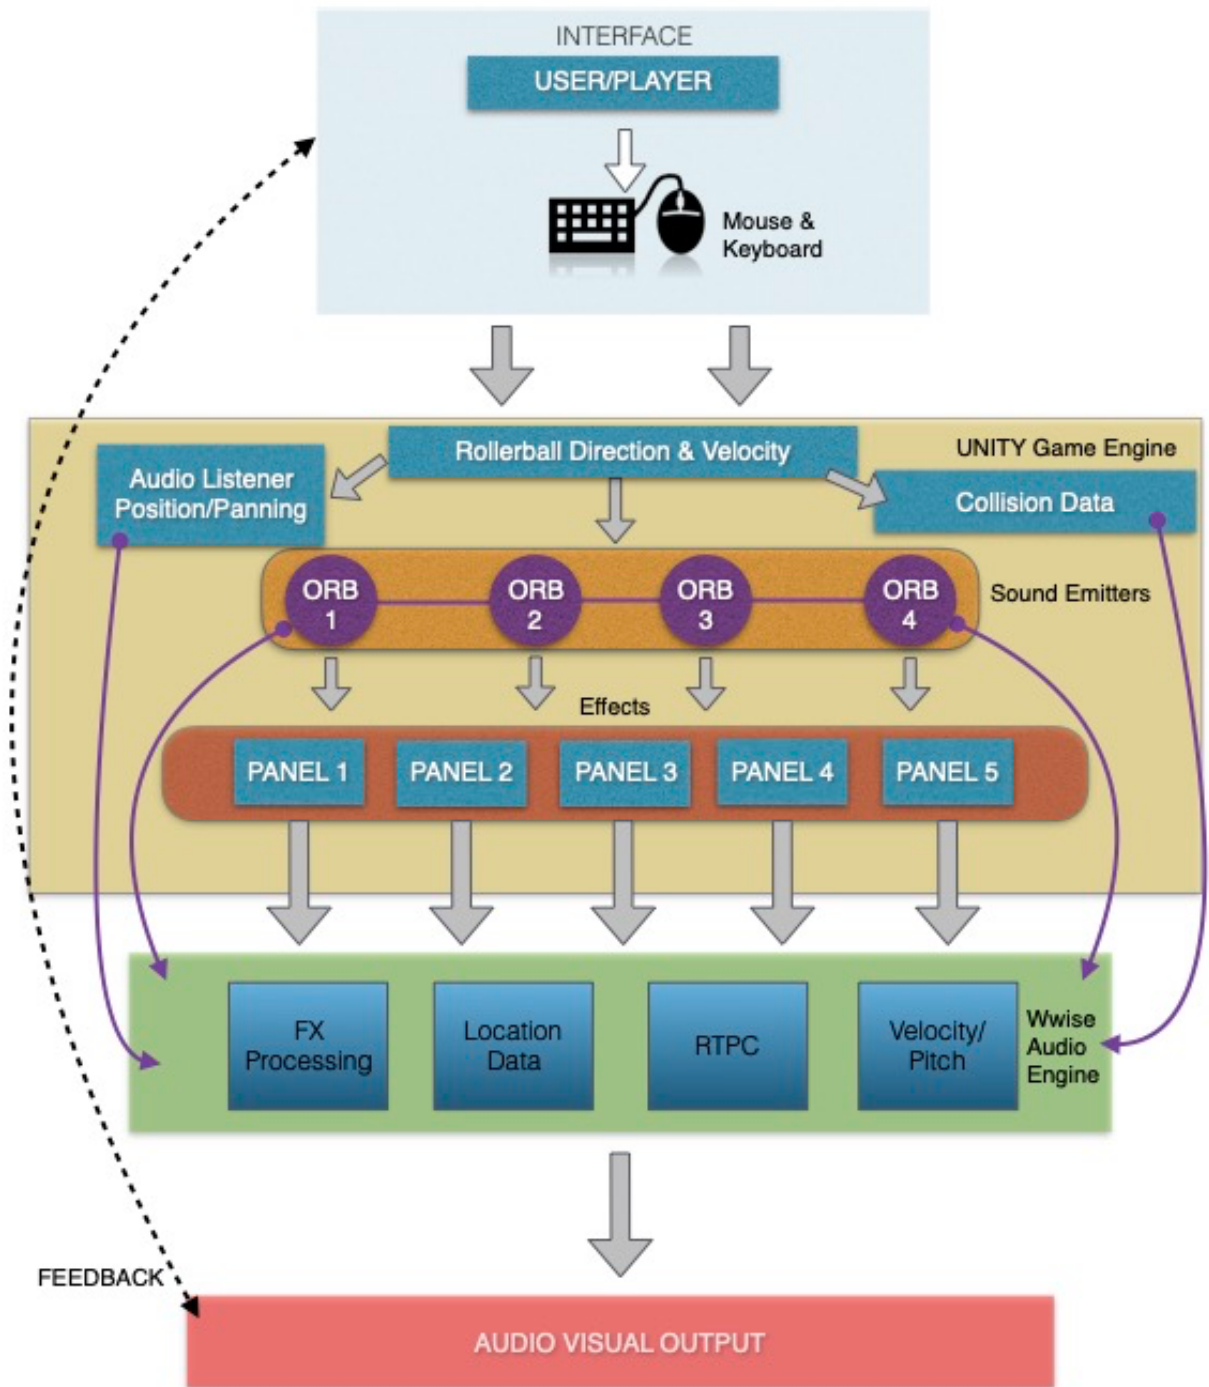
INTERFACE

USER/PLAYER

Mouse & Keyboard

Rollerball Direction & Velocity

UNITY Game Engine

Audio Listener Position/Panning

Collision Data

ORB 1

ORB 2

ORB 3

ORB 4

Sound Emitters

Effects

PANEL 1

PANEL 2

PANEL 3

PANEL 4

PANEL 5

FX Processing

Location Data

RTPC

Velocity/ Pitch

Wwise Audio Engine

FEEDBACK

AUDIO VISUAL OUTPUT